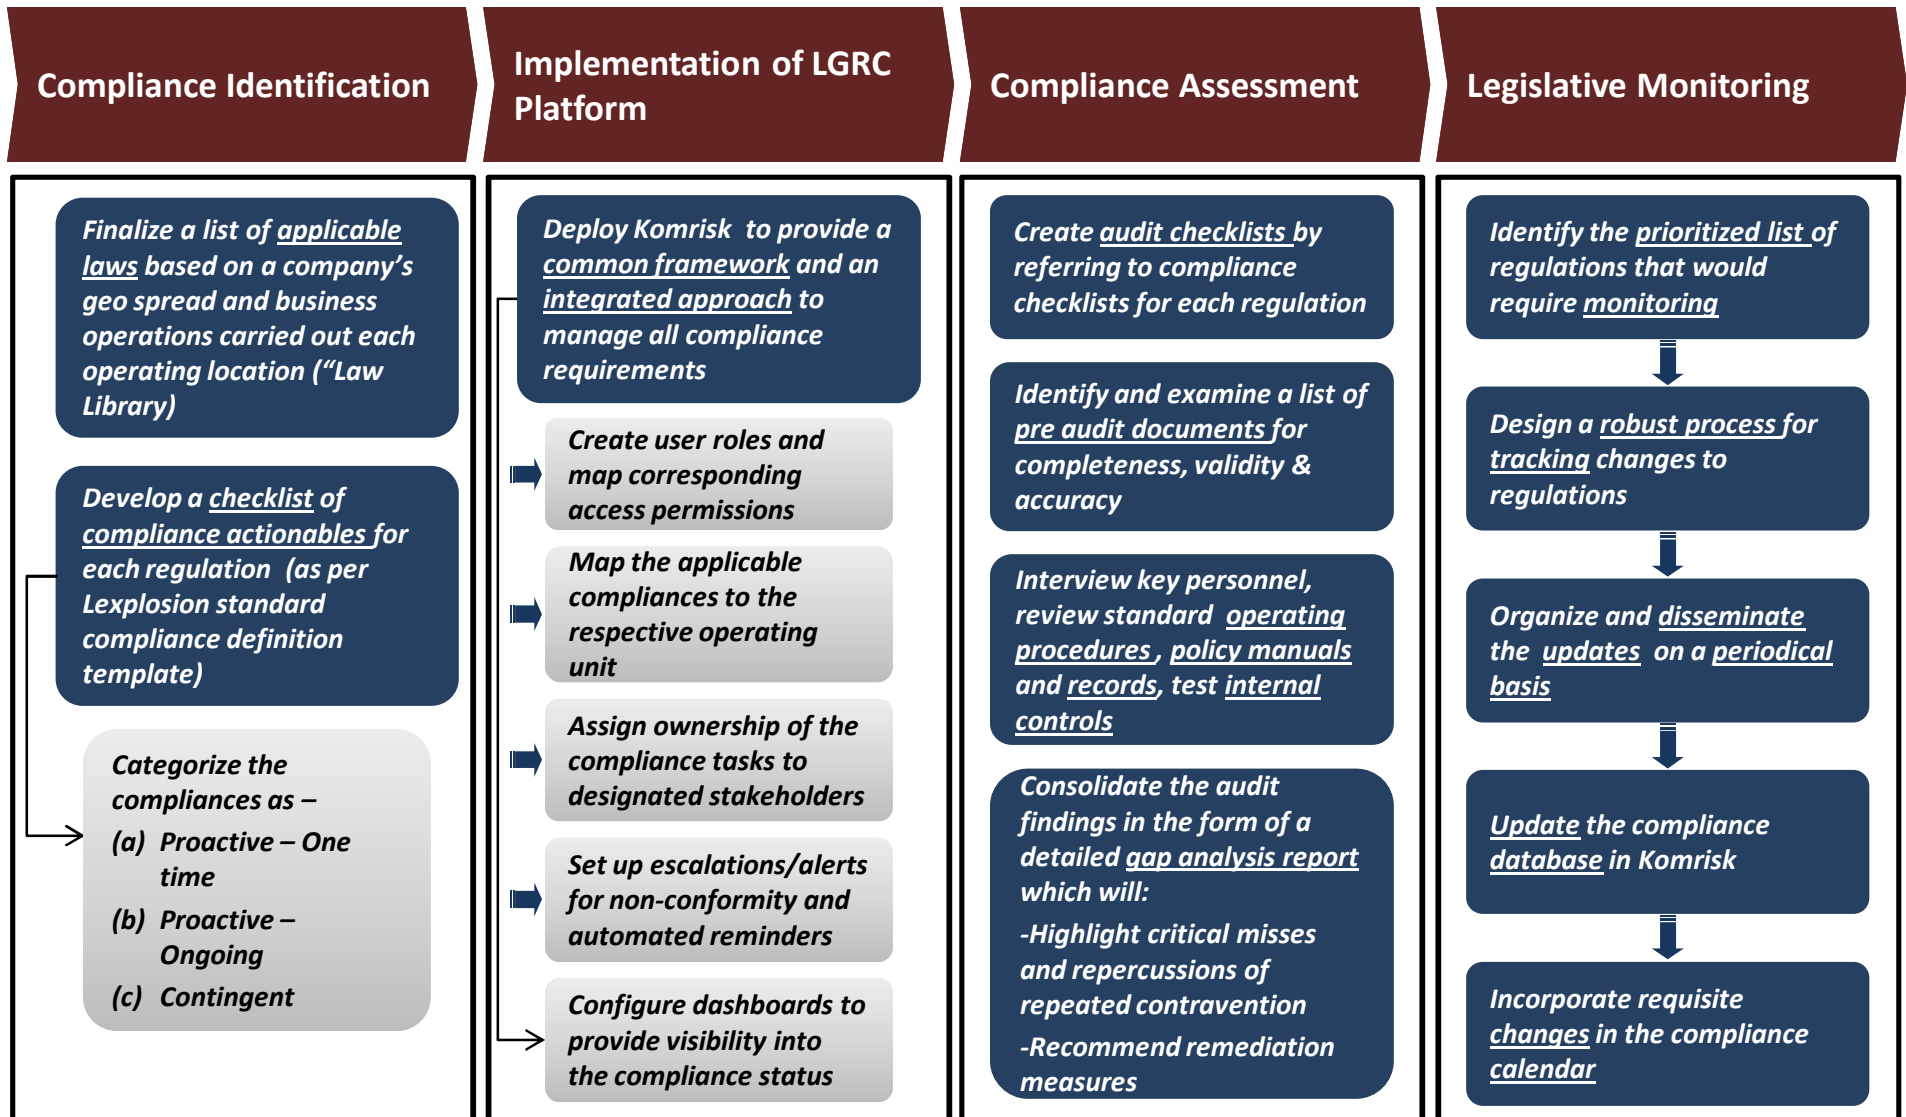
Compliance Identification

Finalize a list of applicable laws based on a company's geo spread and business operations carried out each operating location ("Law Library)

Develop a checklist of compliance actionables for each regulation (as per Lexplosion standard compliance definition template)

Categorize the compliances as –
(a) Proactive – One time
(b) Proactive – Ongoing
(c) Contingent

Implementation of LGRC Platform

Deploy Komrisk to provide a common framework and an integrated approach to manage all compliance requirements

Create user roles and map corresponding access permissions

Map the applicable compliances to the respective operating unit

Assign ownership of the compliance tasks to designated stakeholders

Set up escalations/alerts for non-conformity and automated reminders

Configure dashboards to provide visibility into the compliance status

Compliance Assessment

Create audit checklists by referring to compliance checklists for each regulation

Identify and examine a list of pre audit documents for completeness, validity & accuracy

Interview key personnel, review standard operating procedures, policy manuals and records, test internal controls

Consolidate the audit findings in the form of a detailed gap analysis report which will:
-Highlight critical misses and repercussions of repeated contravention
-Recommend remediation measures

Legislative Monitoring

Identify the prioritized list of regulations that would require monitoring

Design a robust process for tracking changes to regulations

Organize and disseminate the updates on a periodical basis

Update the compliance database in Komrisk

Incorporate requisite changes in the compliance calendar